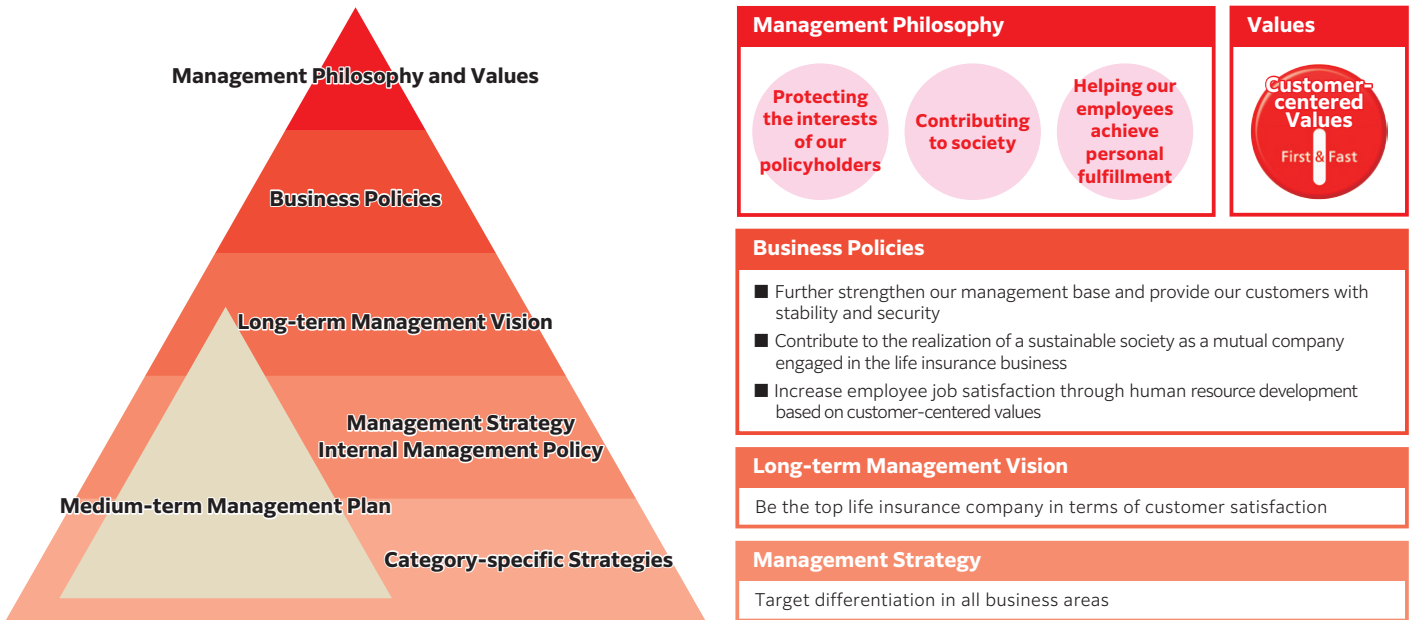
Management Philosophy and Values

Business Policies

Long-term Management Vision

Management Strategy
Internal Management Policy

Medium-term Management Plan

Category-specific Strategies

Management Philosophy

Protecting the interests of our policyholders

Contributing to society

Helping our employees achieve personal fulfillment

Values

Customer-centered Values

First & Fast

Business Policies

■ Further strengthen our management base and provide our customers with stability and security

■ Contribute to the realization of a sustainable society as a mutual company engaged in the life insurance business

■ Increase employee job satisfaction through human resource development based on customer-centered values

Long-term Management Vision

Be the top life insurance company in terms of customer satisfaction

Management Strategy

Target differentiation in all business areas